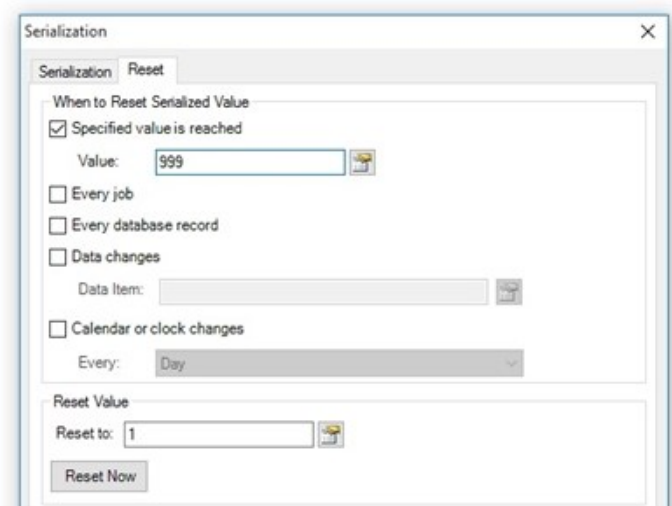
Serialization ×

Serialization Reset

When to Reset Serialized Value

☑ Specified value is reached

Value: 999

☐ Every job

☐ Every database record

☐ Data changes

Data Item:

☐ Calendar or clock changes

Every: Day

Reset Value

Reset to: 1

Reset Now